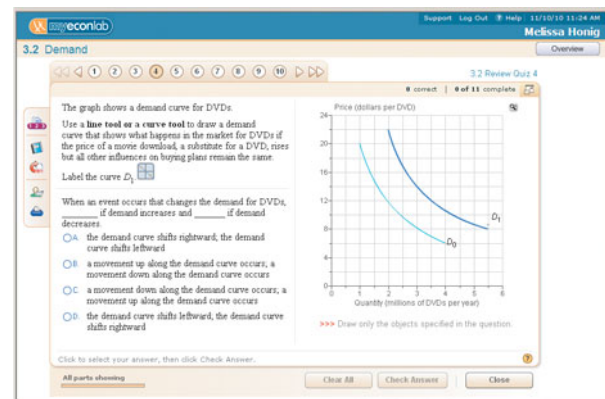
myeconlab

Support Log Out ? Help 11/10/10 11:24 AM

Melissa Honig

3.2 Demand

Overview

1 2 3 4 5 6 7 8 9 10

3.2 Review Quiz 4

0 correct | 0 of 11 complete

The graph shows a demand curve for DVDs.

Use a **line tool or a curve tool** to draw a demand curve that shows what happens in the market for DVDs if the price of a movie download, a substitute for a DVD, rises but all other influences on buying plans remain the same.

Label the curve $D_1$.

When an event occurs that changes the demand for DVDs, _______ if demand increases and _______ if demand decreases.

A. the demand curve shifts rightward; the demand curve shifts leftward

B. a movement up along the demand curve occurs; a movement down along the demand curve occurs

C. a movement down along the demand curve occurs; a movement up along the demand curve occurs

D. the demand curve shifts leftward, the demand curve shifts rightward

Price (dollars per DVD)

24

20

16

12

8

4

0

1 2 3 4 5 6

Quantity (millions of DVDs per year)

$D_1$

$D_0$

>>> Draw only the objects specified in the question.

Click to select your answer, then click Check Answer.

All parts showing

Clear All

Check Answer

Close